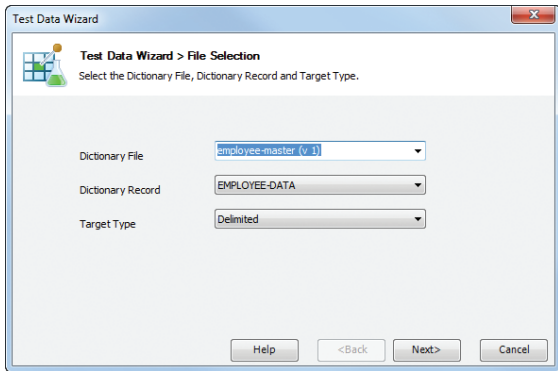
Test Data Wizard

Test Data Wizard > File Selection
Select the Dictionary File, Dictionary Record and Target Type.

Dictionary File
employee-master (v 1)

Dictionary Record
EMPLOYEE-DATA

Target Type
Delimited

Help
<Back
Next>
Cancel